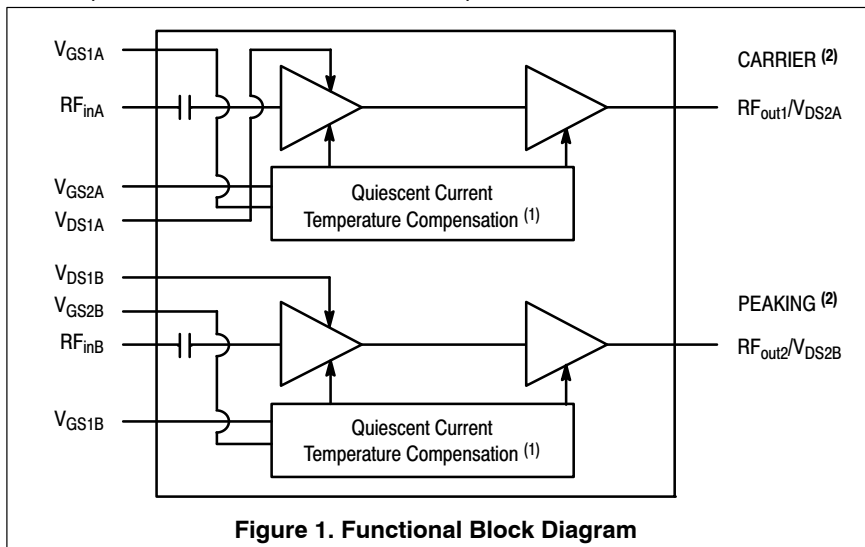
$V_{GS1A}$

$RF_{inA}$

$V_{GS2A}$

$V_{DS1A}$

CARRIER $^{(2)}$

$RF_{out1}/V_{DS2A}$

Quiescent Current Temperature Compensation $^{(1)}$

$V_{DS1B}$

$V_{GS2B}$

$RF_{inB}$

$V_{GS1B}$

PEAKING $^{(2)}$

$RF_{out2}/V_{DS2B}$

Quiescent Current Temperature Compensation $^{(1)}$

Figure 1. Functional Block Diagram